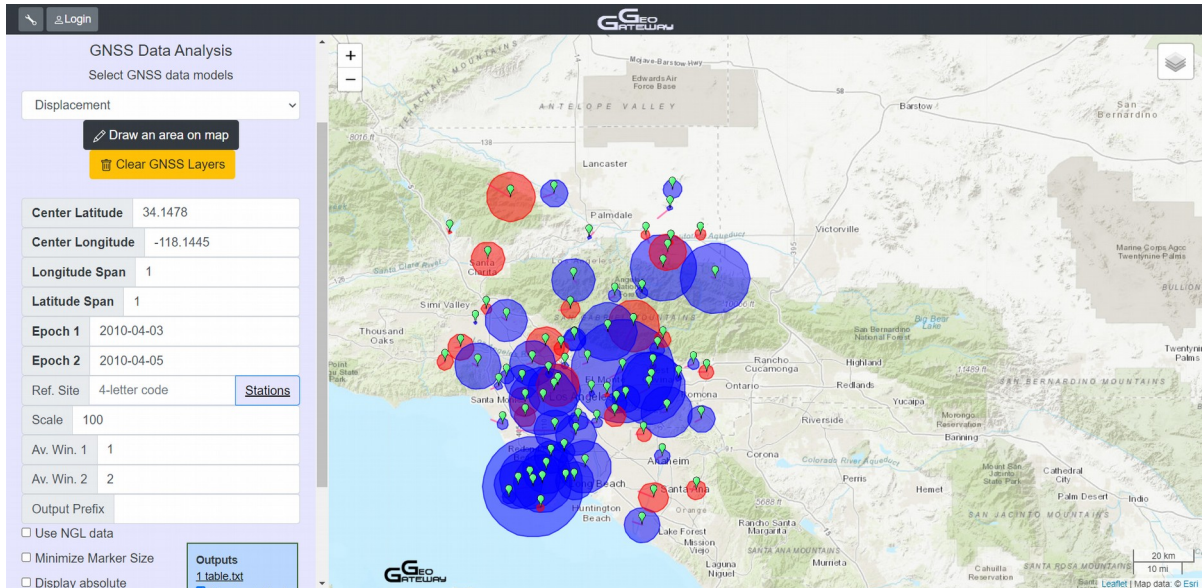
Login

GeoGateway

GNSS Data Analysis

Select GNSS data models

Displacement

Draw an area on map

Clear GNSS Layers

| Center Latitude | 34.1478 |
|---|---|
| Center Longitude | -118.1445 |
| Longitude Span | 1 |
| Latitude Span | 1 |
| Epoch 1 | 2010-04-03 |
| Epoch 2 | 2010-04-05 |
| Ref. Site | 4-letter code | Stations |
| Scale | 100 |
| Av. Win. 1 | 1 |
| Av. Win. 2 | 2 |
| Output Prefix | |

Use NGL data

Minimize Marker Size

Display absolute

Outputs

1 table.txt

+

−

Mojave-Barstow Hwy

Edwards Air Force Base

ANTELOPE VALLEY

Barstow

San Bernardino

8056 ft

Lancaster

Palmdale

Victorville

Santa Clara River

Santa Clarita

Marine Corps Agc Twentynine Palms

Simi Valley

BULLION

Thousand Oaks

Point Mugu State Park

San Bernardino National Forest

Rancho Cucamonga

Highland

Twentyni Palms

Ontario

Redlands

11489 ft

SAN BERNARDINO MOUNTAINS

Santa Monica

Pomona

Yucaipa

Riverside

Morongo Reservation

Banning

Corona

Colorado River Aqueduct

Anaheim

Perris

Mount San Jacinto State Park

Cathedral City

Hemet

Palm Desert

Indio

Long Beach

Santa Ana

5688 ft

Huntington Beach

Orange

Rancho Santa Margarita

SAN JACINTO MOUNTAINS

Lake Forest

Mission Viejo

SANTA ANA MOUNTAINS

Laguna Niguel

Murrieta

Cahuilla Reservation

SANTA ROSA MOUNTAINS

20 km

10 mi

Leaflet | Map data: © Esri

GeoGateway